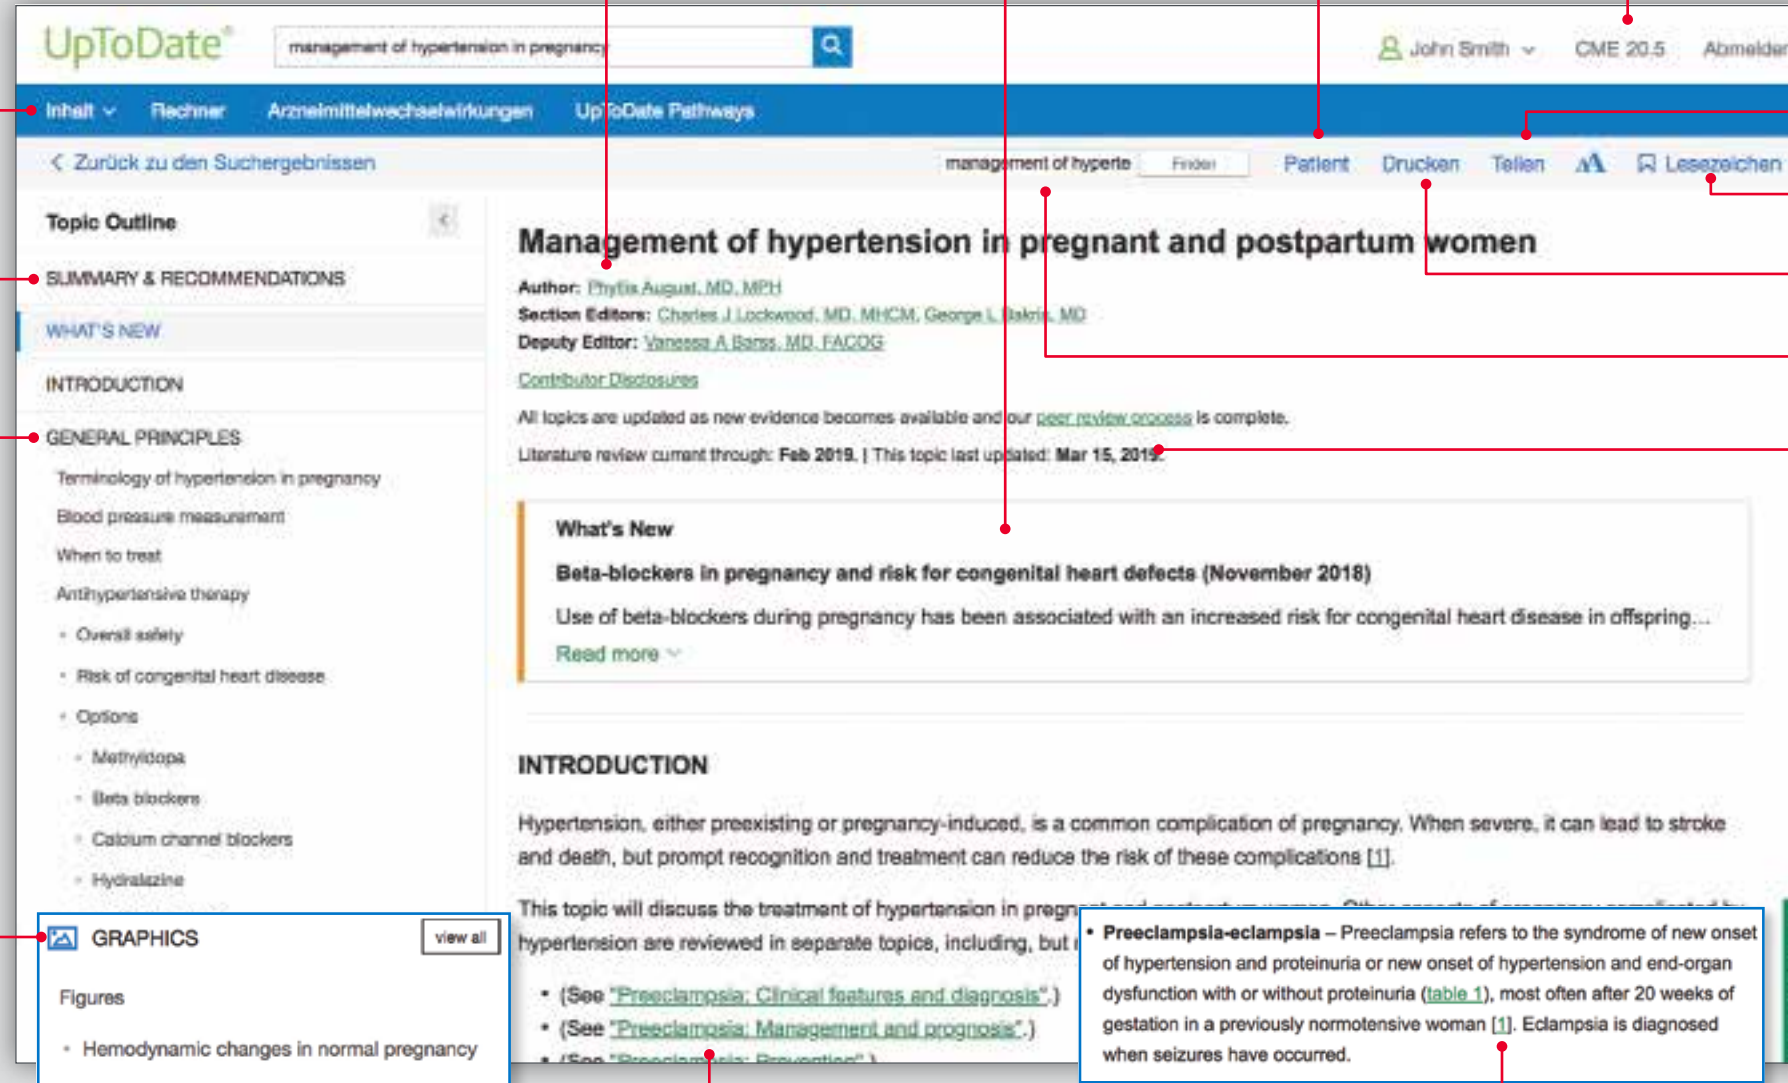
UpToDate®

management of hypertension in pregnancy

John Smith CME 20.5 Abmelden

Inhalt Rechner Arzneimittelwechselwirkungen UpToDate Pathways

< Zurück zu den Suchergebnissen

management of hyperte Finden Patient Drucken Teilen AA Lesezeichen

Topic Outline

SUMMARY & RECOMMENDATIONS

WHAT'S NEW

INTRODUCTION

GENERAL PRINCIPLES

Terminology of hypertension in pregnancy

Blood pressure measurement

When to treat

Antihypertensive therapy

• Overall safety

• Risk of congenital heart disease

• Options

• Methyldopa

• Beta blockers

• Calcium channel blockers

• Hydralazine

GRAPHICS view all

Figures

• Hemodynamic changes in normal pregnancy

Management of hypertension in pregnant and postpartum women

Author: Phyllis August, MD, MPH
Section Editors: Charles J Lockwood, MD, MHCM, George L Bakris, MD
Deputy Editor: Vanessa A Barss, MD, FACOG

Contributor Disclosures

All topics are updated as new evidence becomes available and our peer review process is complete.

Literature review current through: Feb 2019. | This topic last updated: Mar 15, 2019.

What's New

Beta-blockers in pregnancy and risk for congenital heart defects (November 2018)

Use of beta-blockers during pregnancy has been associated with an increased risk for congenital heart disease in offspring...

Read more

INTRODUCTION

Hypertension, either preexisting or pregnancy-induced, is a common complication of pregnancy. When severe, it can lead to stroke and death, but prompt recognition and treatment can reduce the risk of these complications [1].

This topic will discuss the treatment of hypertension in pregn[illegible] hypertension are reviewed in separate topics, including, but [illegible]

• (See "Preeclampsia: Clinical features and diagnosis".)
• (See "Preeclampsia: Management and prognosis".)
• (See "Preeclampsia: Prevention".)

• Preeclampsia-eclampsia – Preeclampsia refers to the syndrome of new onset of hypertension and proteinuria or new onset of hypertension and end-organ dysfunction with or without proteinuria (table 1), most often after 20 weeks of gestation in a previously normotensive woman [1]. Eclampsia is diagnosed when seizures have occurred.